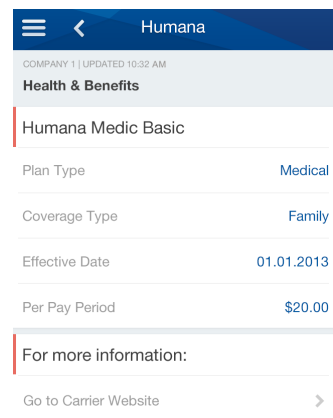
Humana

COMPANY 1 | UPDATED 10:32 AM

Health & Benefits

Humana Medic Basic

Plan Type Medical

Coverage Type Family

Effective Date 01.01.2013

Per Pay Period $20.00

For more information:

Go to Carrier Website